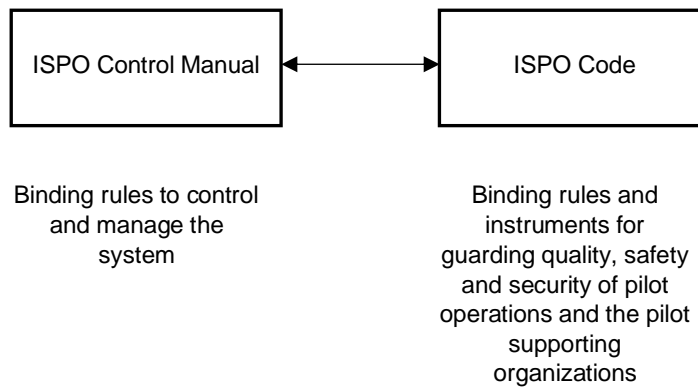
ISPO Control Manual

ISPO Code

Binding rules to control and manage the system

Binding rules and instruments for guarding quality, safety and security of pilot operations and the pilot supporting organizations